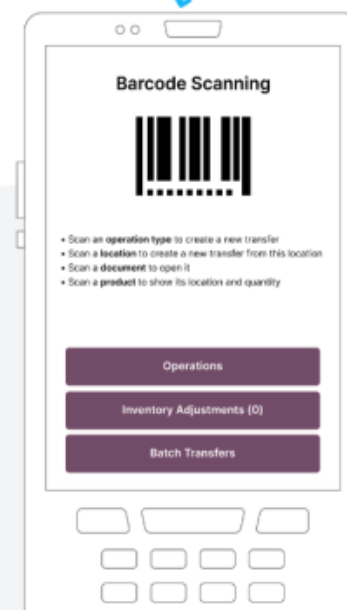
Barcode Scanning

- Scan an **operation type** to create a new transfer
- Scan a **location** to create a new transfer from this location
- Scan a **document** to open it
- Scan a **product** to show its location and quantity

Operations

Inventory Adjustments (0)

Batch Transfers